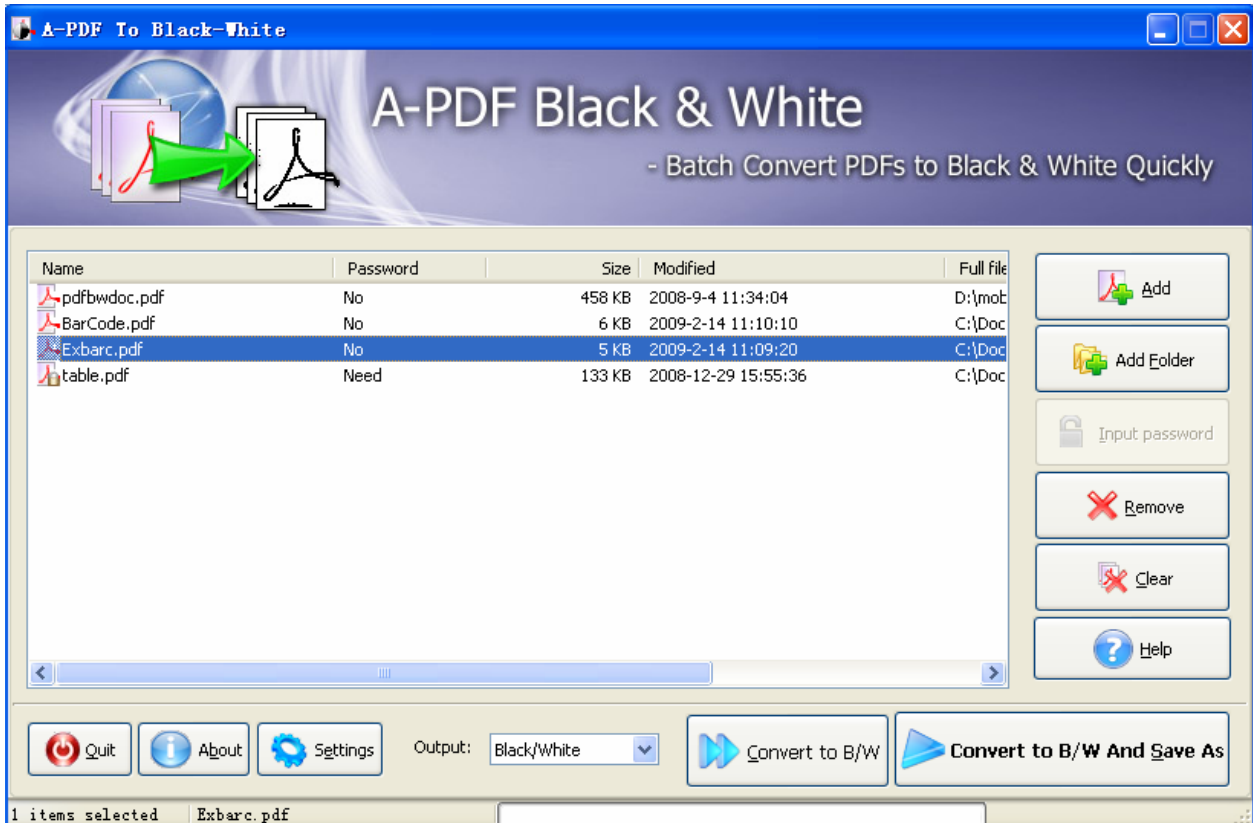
A-PDF To Black-White

A-PDF Black & White

- Batch Convert PDFs to Black & White Quickly

| Name | Password | Size | Modified | Full file |
|---|---|---|---|---|
| pdfbwdoc.pdf | No | 458 KB | 2008-9-4 11:34:04 | D:\mob |
| BarCode.pdf | No | 6 KB | 2009-2-14 11:10:10 | C:\Doc |
| Exbarc.pdf | No | 5 KB | 2009-2-14 11:09:20 | C:\Doc |
| table.pdf | Need | 133 KB | 2008-12-29 15:55:36 | C:\Doc |

Add

Add Folder

Input password

Remove

Clear

Help

Quit

About

Settings

Output: Black/White

Convert to B/W

Convert to B/W And Save As

1 items selected

Exbarc.pdf